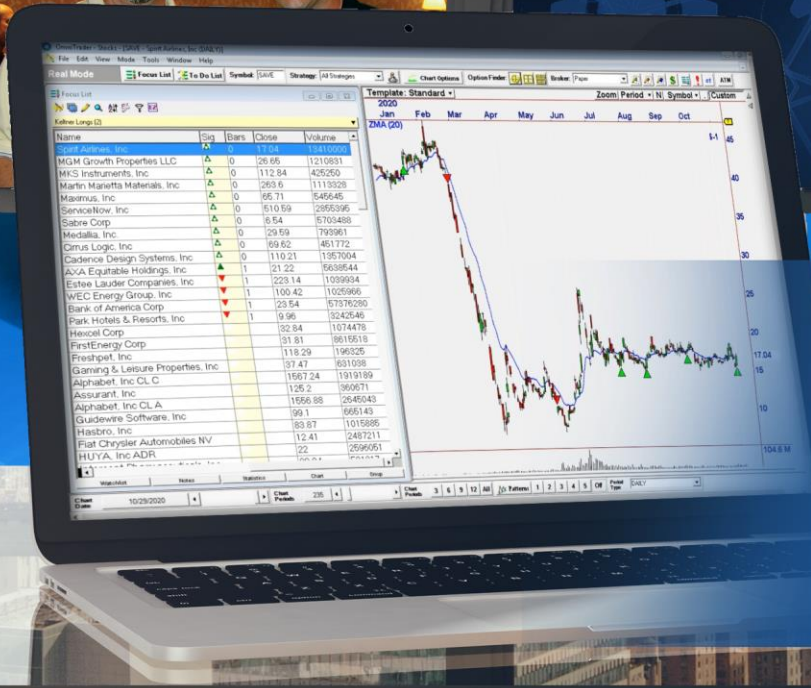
OmniTrader - Stocks - [SAVE - Spirit Airlines, Inc (DAILY)]

File Edit View Mode Tools Window Help

Real Mode | Focus List | To Do List | Symbol: SAVE | Strategy: All Strategies | Chart Options | Option Finder | Broker: Paper | ATM

Focus List

Kellner Longs (2)

| Name | Sig | Bars | Close | Volume |
|---|---|---|---|---|
| Spirit Airlines, Inc | | 0 | 17.04 | 13410000 |
| MGM Growth Properties LLC | | 0 | 26.65 | 1210831 |
| MKS Instruments, Inc | | 0 | 112.84 | 425250 |
| Martin Marietta Materials, Inc | | 0 | 263.6 | 1113328 |
| Maximus, Inc | | 0 | 65.71 | 545645 |
| ServiceNow, Inc | | 0 | 510.59 | 2855395 |
| Sabre Corp | | 0 | 6.54 | 5703488 |
| Medallia, Inc | | 0 | 29.59 | 793961 |
| Cirrus Logic, Inc | | 0 | 69.62 | 451772 |
| Cadence Design Systems, Inc | | 0 | 110.21 | 1357004 |
| AXA Equitable Holdings, Inc | | 1 | 21.22 | 5638544 |
| Estee Lauder Companies, Inc | | 1 | 223.14 | 1039934 |
| WEC Energy Group, Inc | | 1 | 100.42 | 1025966 |
| Bank of America Corp | | 1 | 23.54 | 57376280 |
| Park Hotels & Resorts, Inc | | 1 | 9.96 | 3242546 |
| Hexcel Corp | | | 32.84 | 1074478 |
| FirstEnergy Corp | | | 31.81 | 8615518 |
| Freshpet, Inc | | | 118.29 | 196325 |
| Gaming & Leisure Properties, Inc | | | 37.47 | 631038 |
| Alphabet, Inc CL C | | | 1567.24 | 1919189 |
| Assurant, Inc | | | 125.2 | 360671 |
| Alphabet, Inc CL A | | | 1556.88 | 2645043 |
| Guidewire Software, Inc | | | 99.1 | 665143 |
| Hasbro, Inc | | | 83.87 | 1015885 |
| Fiat Chrysler Automobiles NV | | | 12.41 | 2487211 |
| HUYA, Inc ADR | | | 22 | 2596051 |

WatchList | Notes | Statistics | Chart | Group

Chart Date 10/29/2020 | Chart Periods 235

Template: Standard | Zoom | Period | N | Symbol | Custom

2020
Jan Feb Mar Apr May Jun Jul Aug Sep Oct

ZMA (20)

45 40 35 30 25 20 17.04 15 10

104.6 M

Chart Periods 3 6 9 12 All | Patterns 1 2 3 4 5 Off | Period Type DAILY